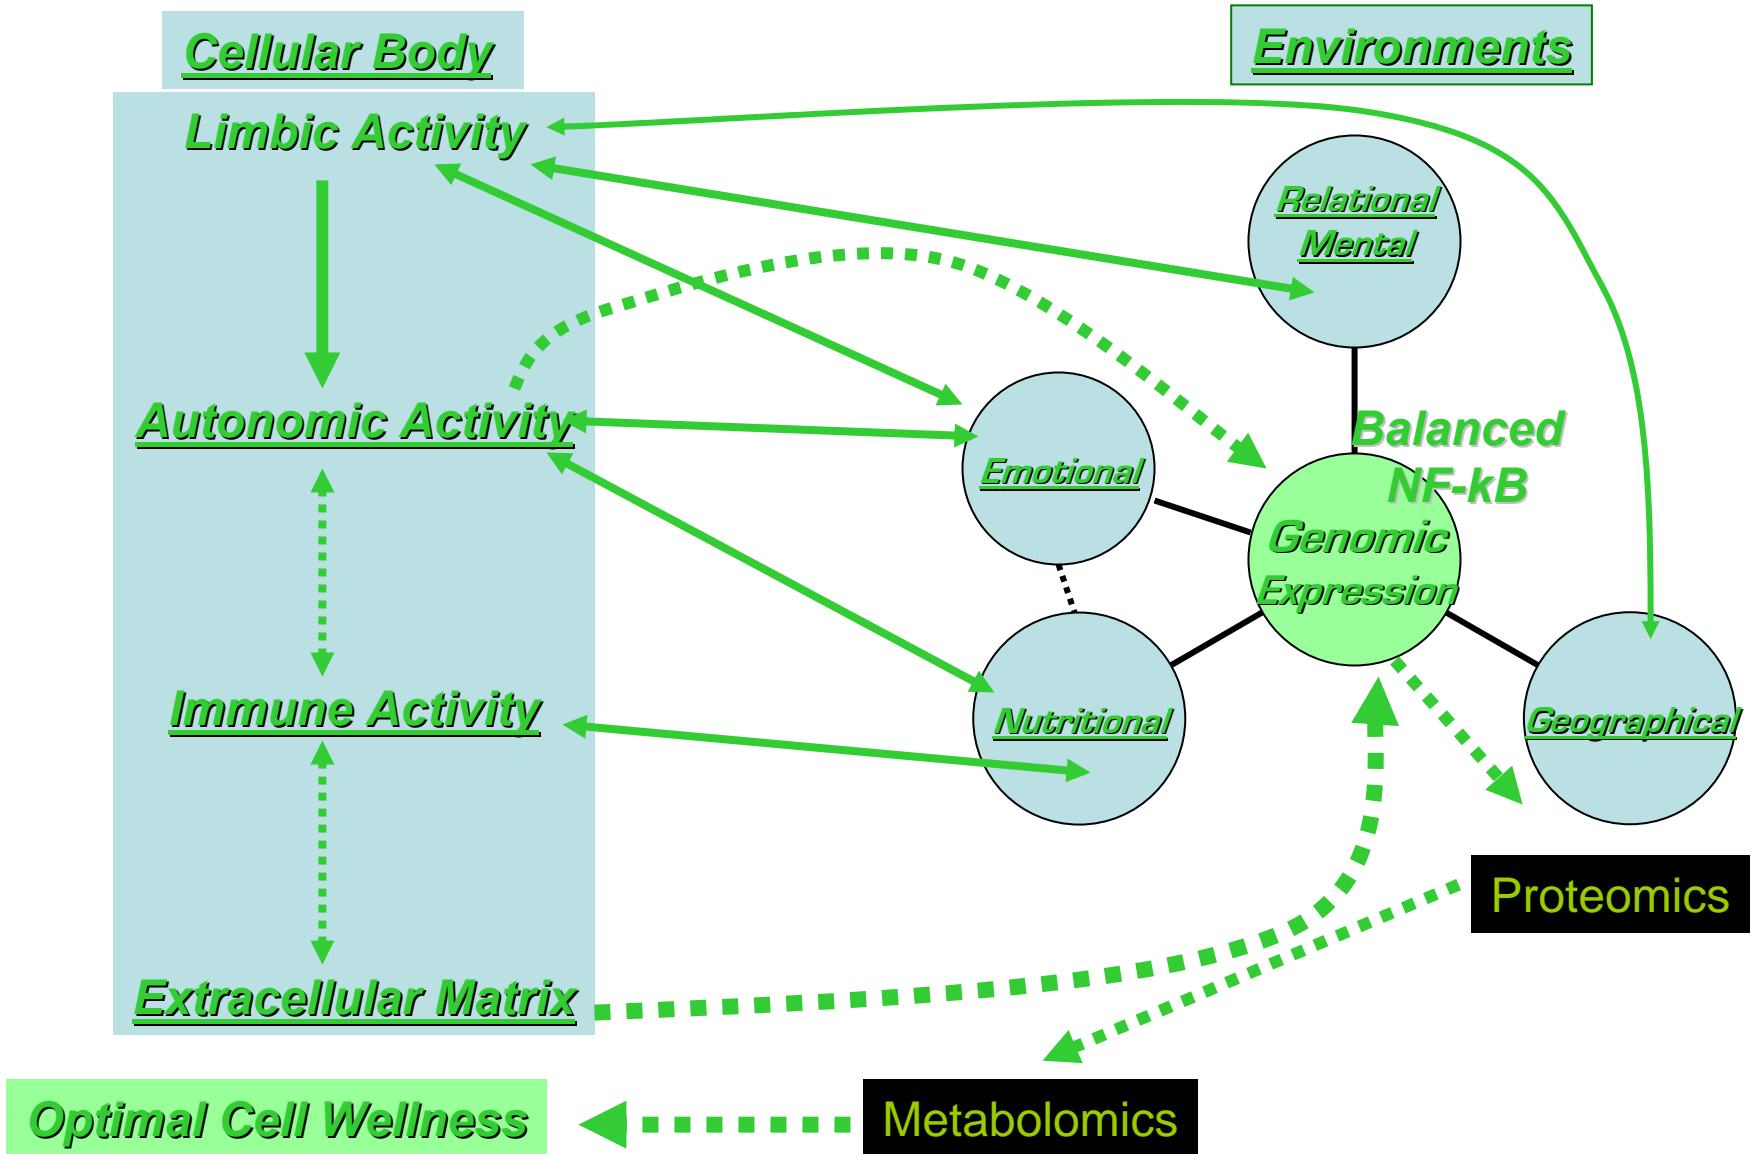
Cellular Body

Environments

Limbic Activity

Relational Mental

Autonomic Activity

Emotional

Balanced NF-kB

Genomic Expression

Immune Activity

Nutritional

Geographical

Proteomics

Extracellular Matrix

Optimal Cell Wellness

Metabolomics